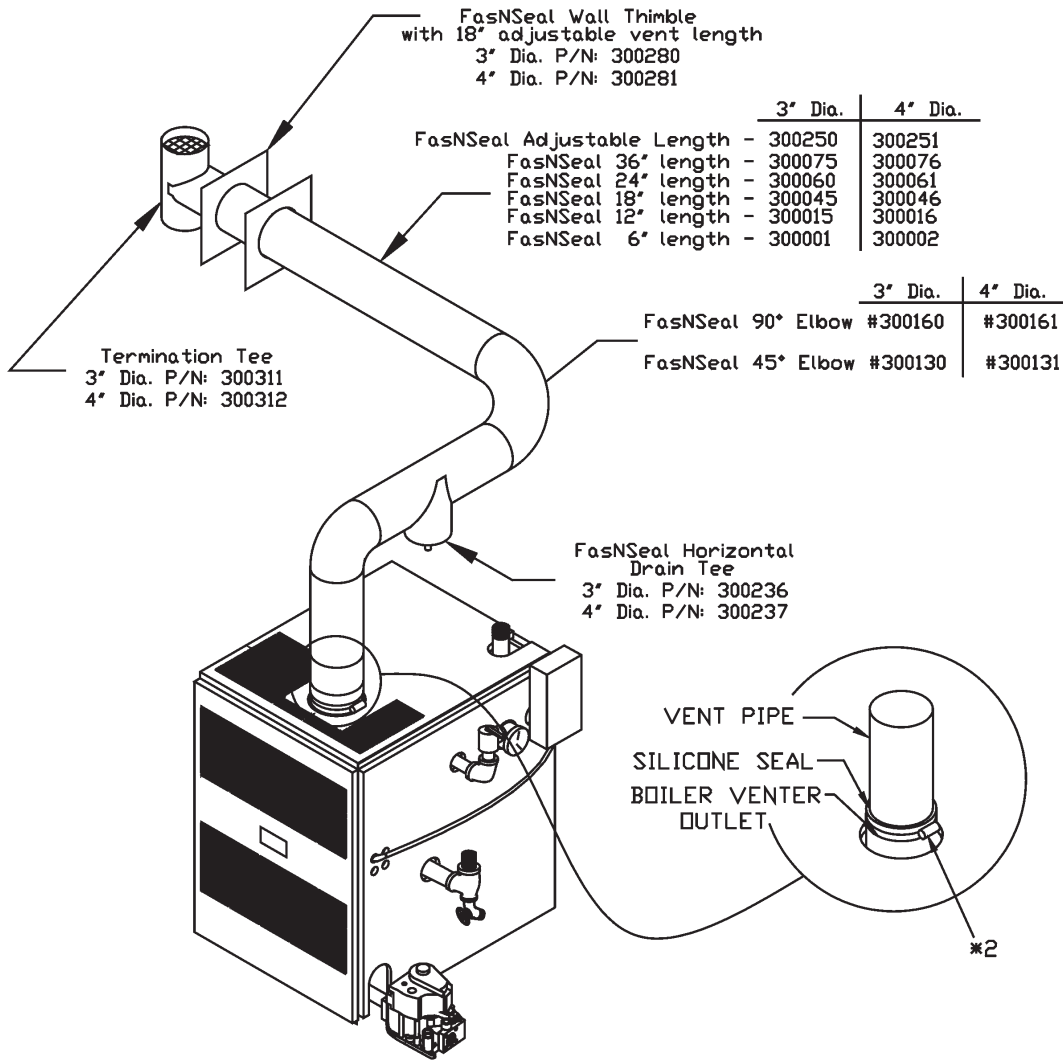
FasNSeal Wall Thimble
with 18" adjustable vent length
3" Dia. P/N: 300280
4" Dia. P/N: 300281

| | 3" Dia. | 4" Dia. |
|---|---|---|
| FasNSeal Adjustable Length - | 300250 | 300251 |
| FasNSeal 36" length - | 300075 | 300076 |
| FasNSeal 24" length - | 300060 | 300061 |
| FasNSeal 18" length - | 300045 | 300046 |
| FasNSeal 12" length - | 300015 | 300016 |
| FasNSeal 6" length - | 300001 | 300002 |

| | 3" Dia. | 4" Dia. |
|---|---|---|
| FasNSeal 90° Elbow | #300160 | #300161 |
| FasNSeal 45° Elbow | #300130 | #300131 |

Termination Tee
3" Dia. P/N: 300311
4" Dia. P/N: 300312

FasNSeal Horizontal Drain Tee
3" Dia. P/N: 300236
4" Dia. P/N: 300237

VENT PIPE
SILICONE SEAL
BOILER VENTER OUTLET
*2